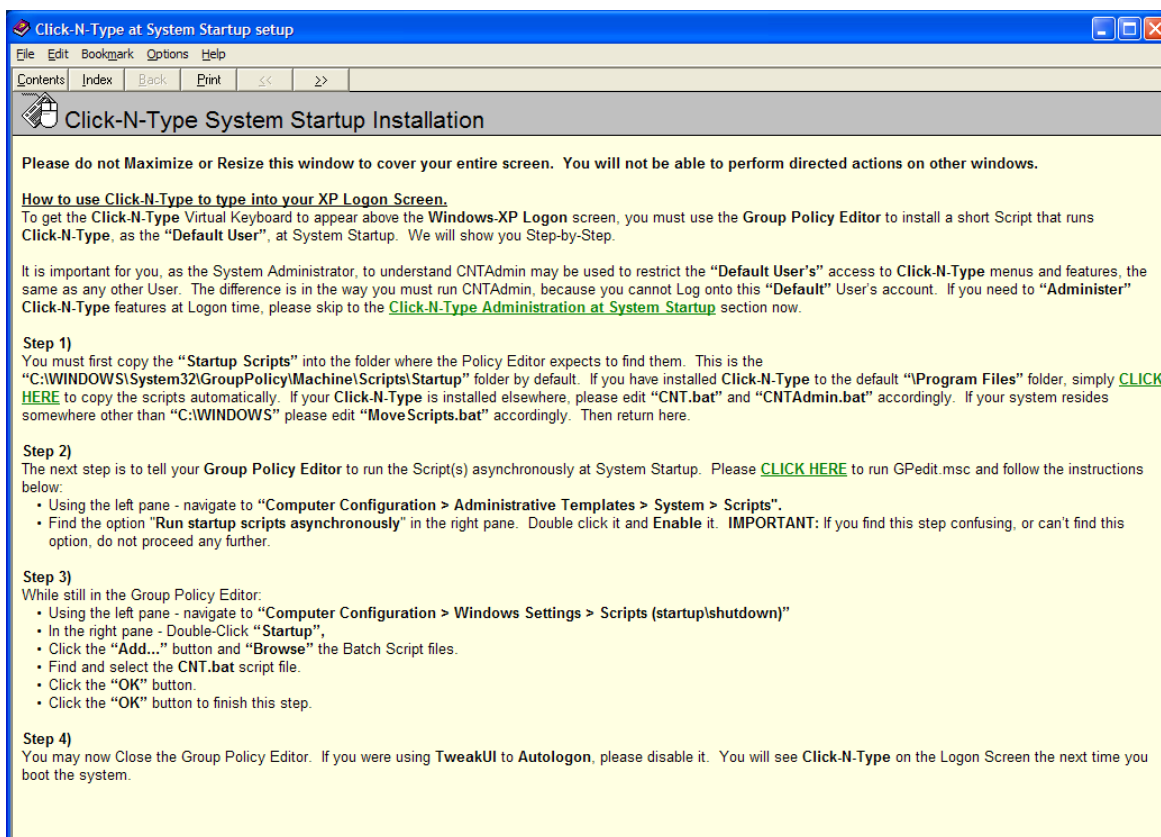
Click-N-Type at System Startup setup

File Edit Bookmark Options Help

Contents Index Back Print << >>

Click-N-Type System Startup Installation

Please do not Maximize or Resize this window to cover your entire screen. You will not be able to perform directed actions on other windows.

How to use Click-N-Type to type into your XP Logon Screen.
To get the Click-N-Type Virtual Keyboard to appear above the Windows-XP Logon screen, you must use the Group Policy Editor to install a short Script that runs Click-N-Type, as the "Default User", at System Startup. We will show you Step-by-Step.

It is important for you, as the System Administrator, to understand CNTAdmin may be used to restrict the "Default User's" access to Click-N-Type menus and features, the same as any other User. The difference is in the way you must run CNTAdmin, because you cannot Log onto this "Default" User's account. If you need to "Administer" Click-N-Type features at Logon time, please skip to the Click-N-Type Administration at System Startup section now.

Step 1)
You must first copy the "Startup Scripts" into the folder where the Policy Editor expects to find them. This is the "C:\WINDOWS\System32\GroupPolicy\Machine\Scripts\Startup" folder by default. If you have installed Click-N-Type to the default "\Program Files" folder, simply CLICK HERE to copy the scripts automatically. If your Click-N-Type is installed elsewhere, please edit "CNT.bat" and "CNTAdmin.bat" accordingly. If your system resides somewhere other than "C:\WINDOWS" please edit "MoveScripts.bat" accordingly. Then return here.

Step 2)
The next step is to tell your Group Policy Editor to run the Script(s) asynchronously at System Startup. Please CLICK HERE to run GPedit.msc and follow the instructions below:
• Using the left pane - navigate to "Computer Configuration > Administrative Templates > System > Scripts".
• Find the option "Run startup scripts asynchronously" in the right pane. Double click it and Enable it. IMPORTANT: If you find this step confusing, or can't find this option, do not proceed any further.

Step 3)
While still in the Group Policy Editor:
• Using the left pane - navigate to "Computer Configuration > Windows Settings > Scripts (startup\shutdown)"
• In the right pane - Double-Click "Startup",
• Click the "Add..." button and "Browse" the Batch Script files.
• Find and select the CNT.bat script file.
• Click the "OK" button.
• Click the "OK" button to finish this step.

Step 4)
You may now Close the Group Policy Editor. If you were using TweakUI to Autologon, please disable it. You will see Click-N-Type on the Logon Screen the next time you boot the system.